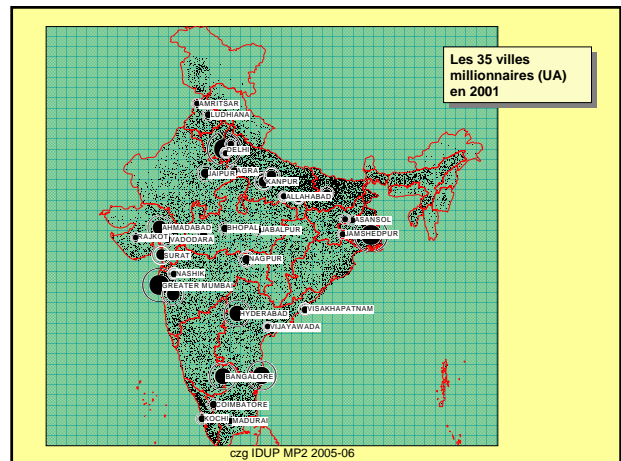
Les 35 villes millionnaires (UA) en 2001

AMRITSAR
LUDHIANA
DELHI
AGRA
JAIPUR
KANPUR
ALLAHABAD
ASANSOL
JAMSHEDPUR
AHMADABAD
RAJKOT
VADODARA
BHOPAL
JABALPUR
SURAT
NASHIK
NAGPUR
GREATER MUMBAI
HYDERABAD
VISAKHAPATNAM
VIJAYAWADA
BANGALORE
COIMBATORE
KOCHI
MADURAI

czg IDUP MP2 2005-06